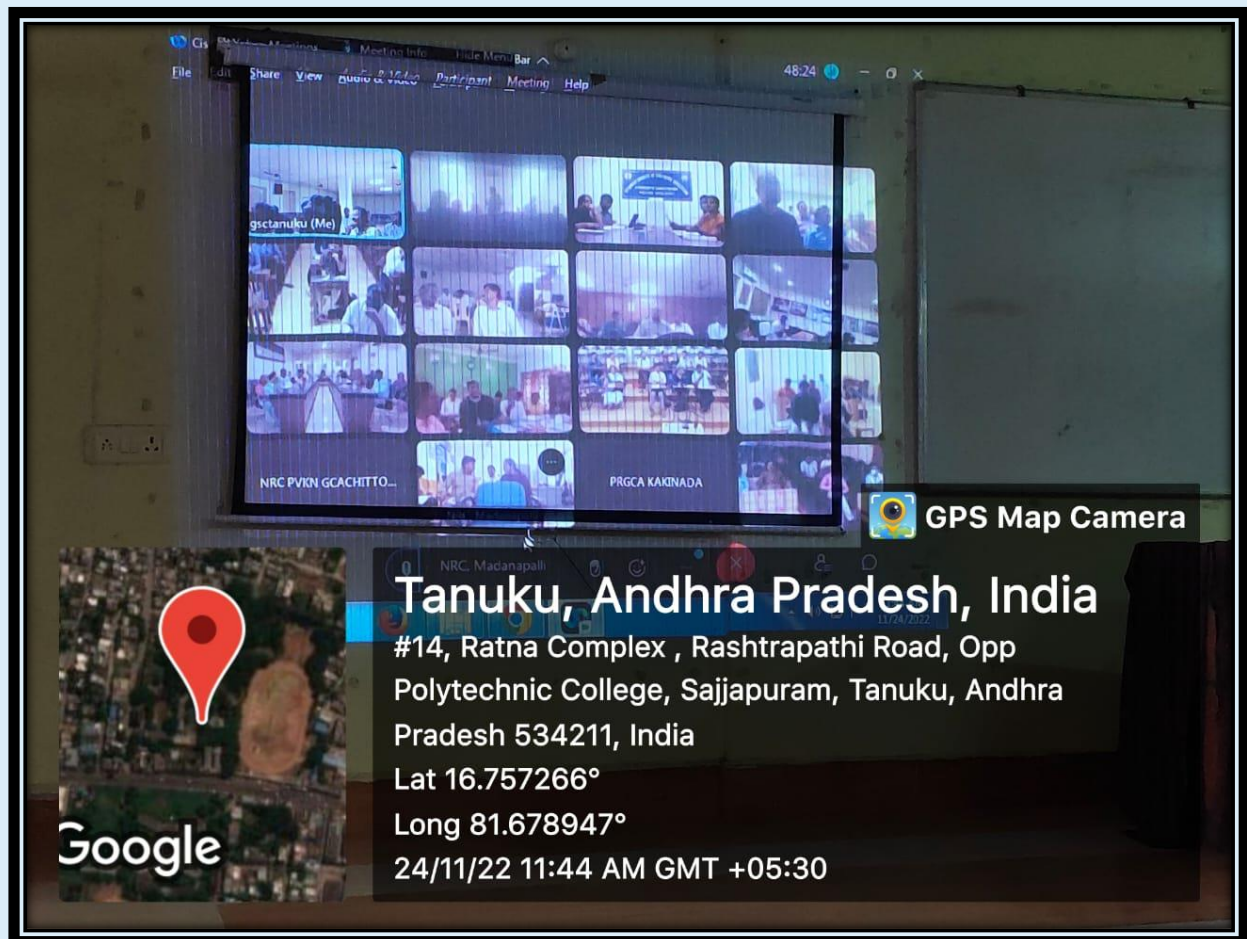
Cisco Webex Meetings Meeting Info Hide Menu Bar
File Edit Share View Audio & Video Participant Meeting Help
48:24

gsctanuku (Me)

NRC PVKN GCACHITTO...

PRGCA KAKINADA

NRC, Madanapalli

11/24/2022

GPS Map Camera

Tanuku, Andhra Pradesh, India
#14, Ratna Complex , Rashtrapathi Road, Opp Polytechnic College, Sajjapuram, Tanuku, Andhra Pradesh 534211, India
Lat 16.757266°
Long 81.678947°
24/11/22 11:44 AM GMT +05:30

Google